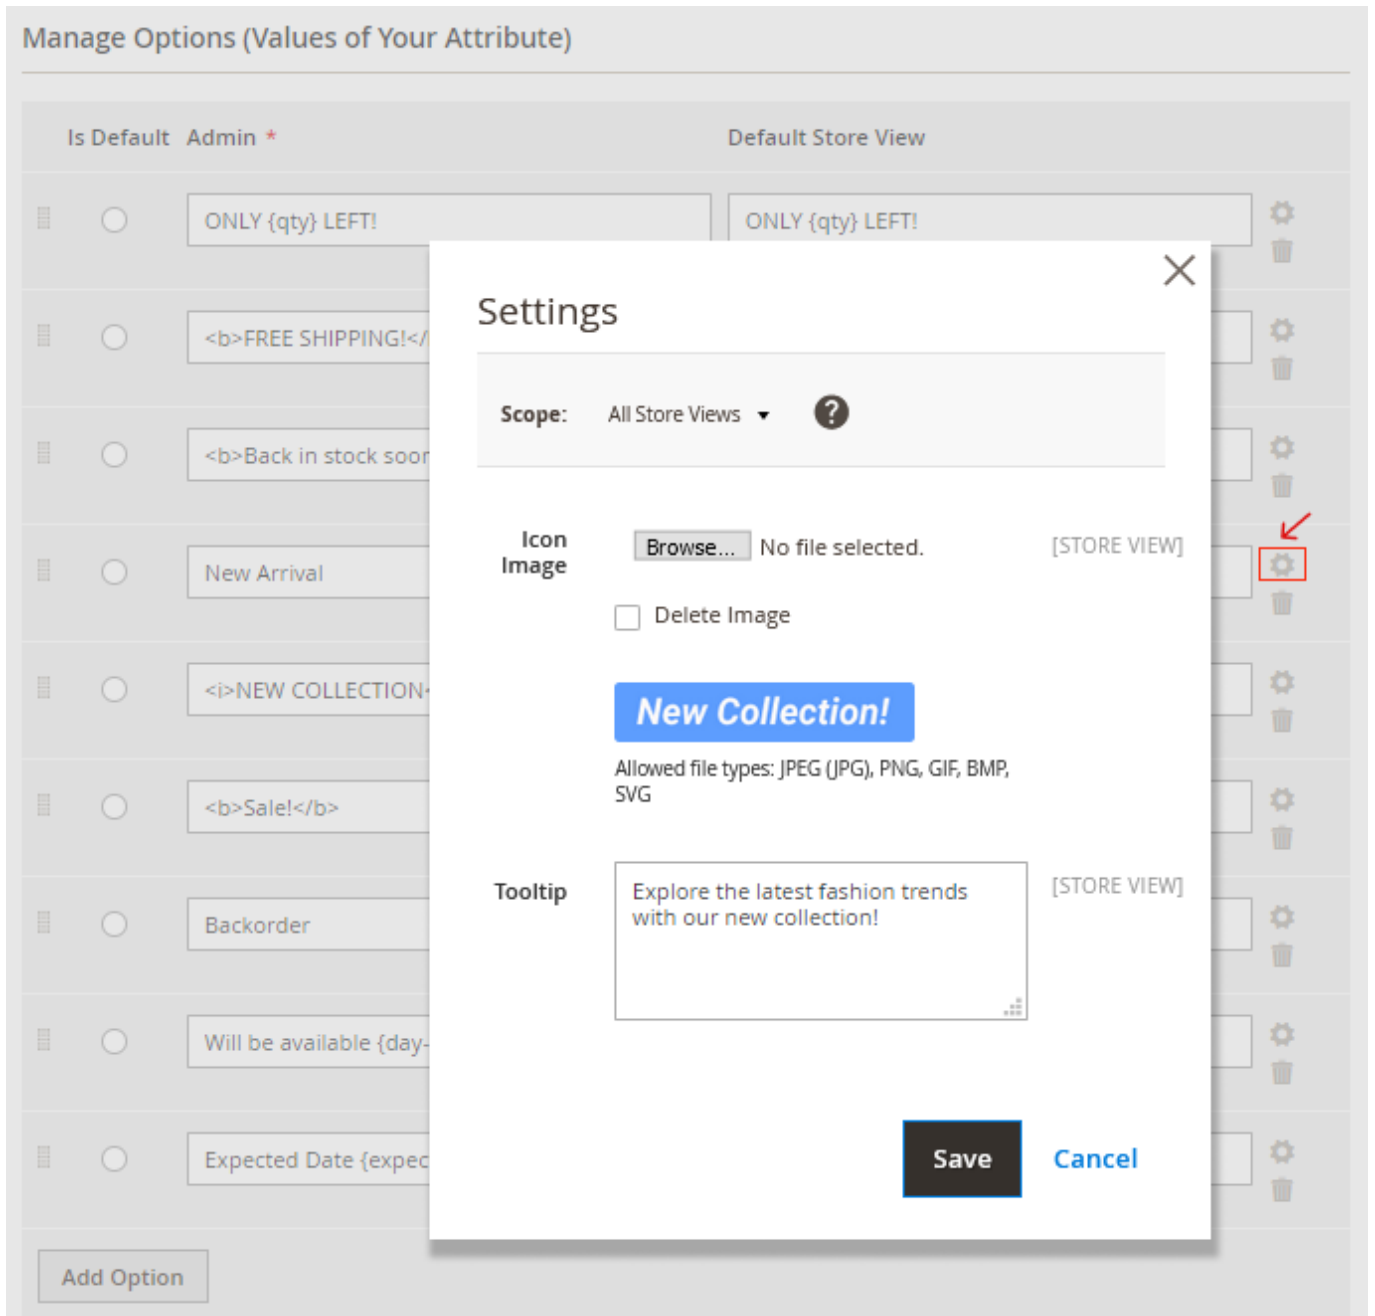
Manage Options (Values of Your Attribute)

| Is Default | Admin * | Default Store View |
|---|---|---|
| | ONLY {qty} LEFT! | ONLY {qty} LEFT! |
| | <b>FREE SHIPPING!</ | |
| | <b>Back in stock soor | |
| | New Arrival | |
| | <i>NEW COLLECTION | |
| | <b>Sale!</b> | |
| | Backorder | |
| | Will be available {day- | |
| | Expected Date {expec | |

Add Option

Settings

Scope: All Store Views ?

Icon Image Browse... No file selected. [STORE VIEW]

Delete Image

New Collection!

Allowed file types: JPEG (JPG), PNG, GIF, BMP, SVG

Tooltip Explore the latest fashion trends with our new collection! [STORE VIEW]

Save Cancel